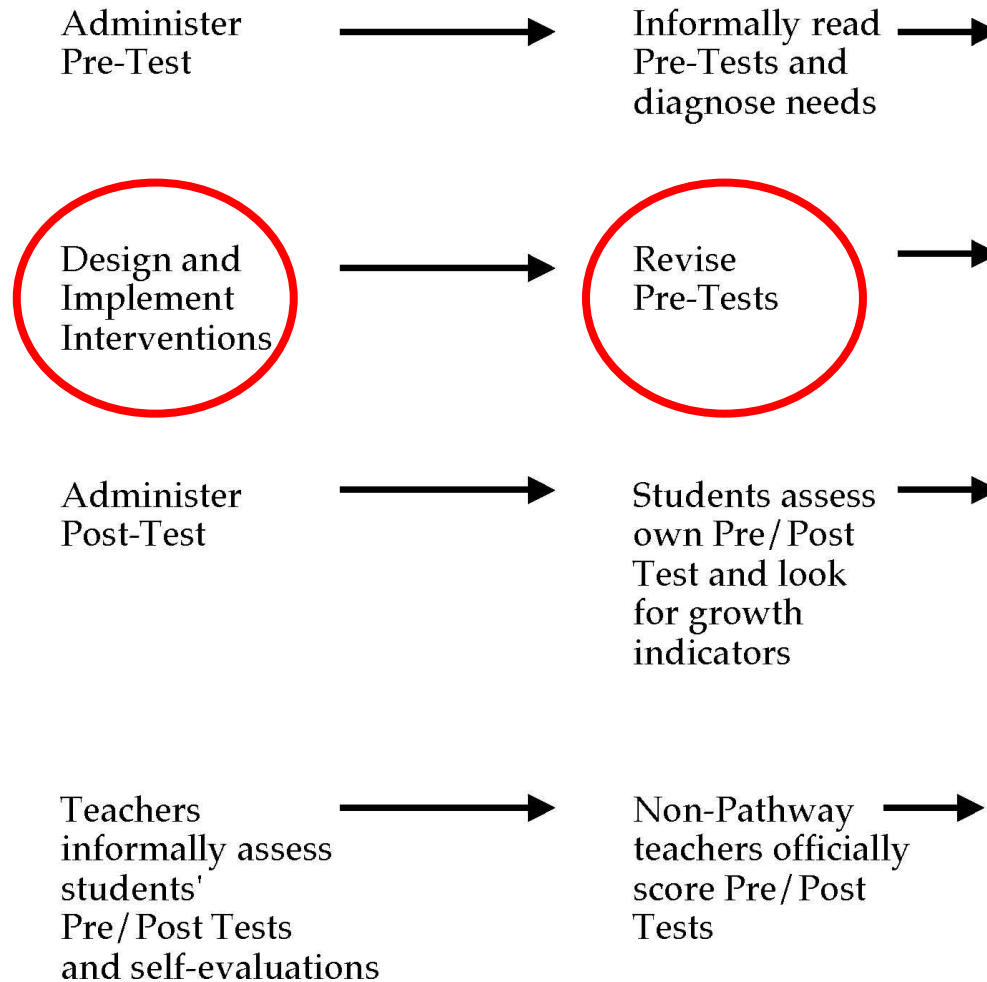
Administer Pre-Test

Informally read Pre-Tests and diagnose needs

Design and Implement Interventions

Revise Pre-Tests

Administer Post-Test

Students assess own Pre/Post Test and look for growth indicators

Teachers informally assess students' Pre/Post Tests and self-evaluations

Non-Pathway teachers officially score Pre/Post Tests